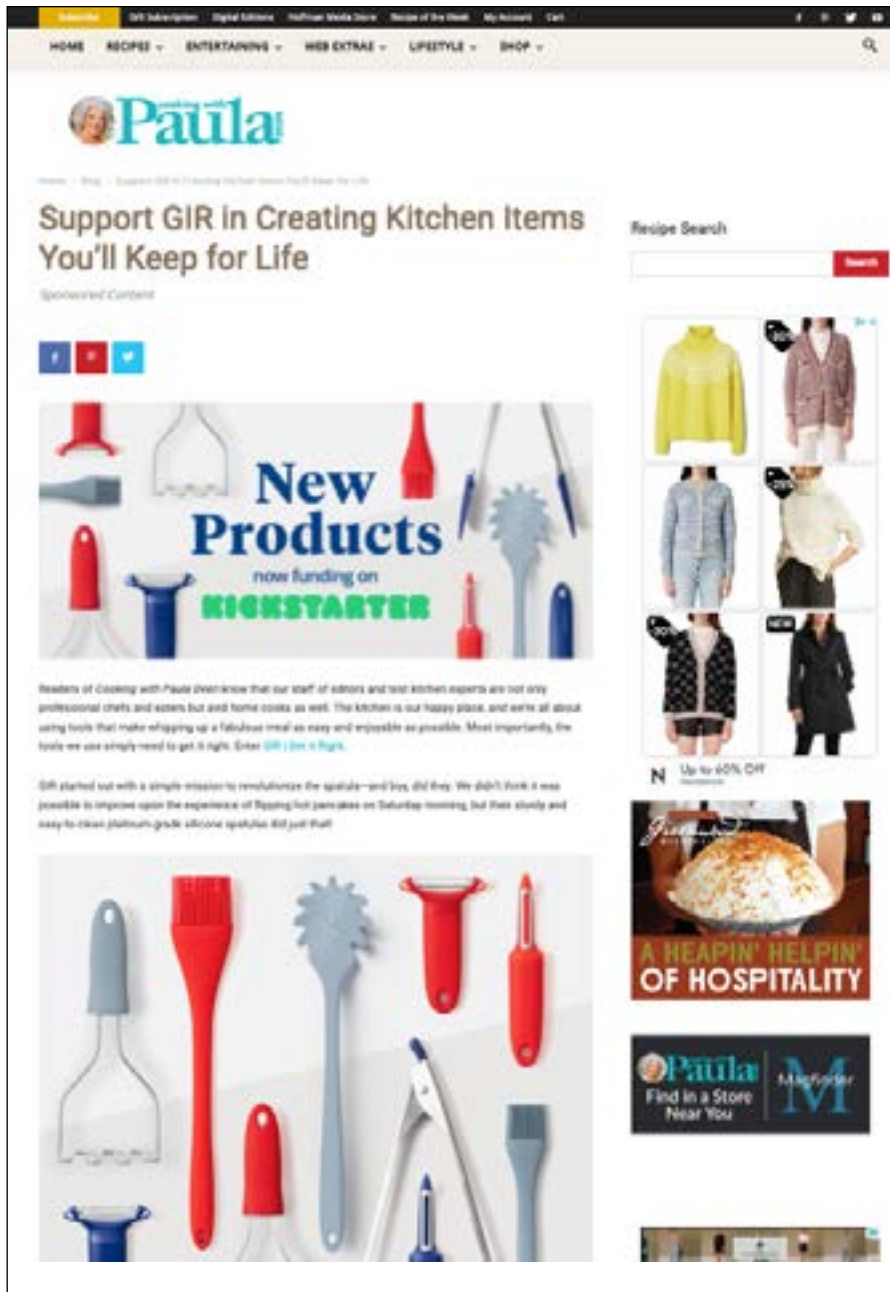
Subscribe Gift Subscription Digital Editions Hoffman Media Store Recipe of the Week My Account Cart

HOME RECIPES ENTERTAINING WEB EXTRAS LIFESTYLE SHOP

Paula

Home > Blog > Support GIR in Creating Kitchen Items You'll Keep for Life

Support GIR in Creating Kitchen Items You'll Keep for Life

Sponsored Content

New Products
now funding on
KICKSTARTER

Readers of Cooking with Paula Deen know that our staff of editors and test kitchen experts are not only professional chefs and eaters but avid home cooks as well. The kitchen is our happy place, and we're all about using tools that make whipping up a fabulous meal as easy and enjoyable as possible. Most importantly, the tools we use simply need to get it right. Enter GIR | Get It Right.

GIR started out with a simple mission to revolutionize the spatula—and boy, did they. We didn't think it was possible to improve upon the experience of flipping hot pancakes on Saturday morning, but their sturdy and easy-to-clean platinum-grade silicone spatulas did just that!

Recipe Search

Search

NEW

N Up to 60% Off

A HEAPIN' HELPIN' OF HOSPITALITY

Paula
Find in a Store Near You
M
MagFinder